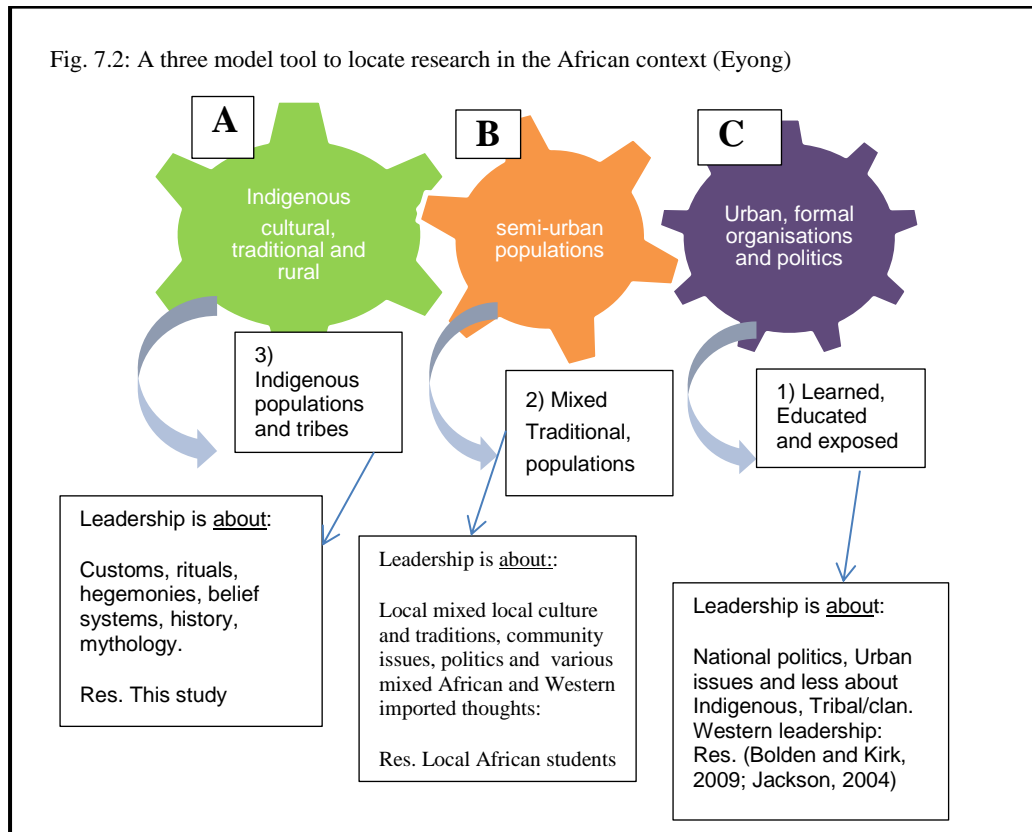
Fig. 7.2: A three model tool to locate research in the African context (Eyong)

A

Indigenous cultural, traditional and rural

B

semi-urban populations

C

Urban, formal organisations and politics

3) Indigenous populations and tribes

2) Mixed Traditional, populations

1) Learned, Educated and exposed

Leadership is about:

Customs, rituals, hegemonies, belief systems, history, mythology.

Res. This study

Leadership is about::

Local mixed local culture and traditions, community issues, politics and various mixed African and Western imported thoughts:

Res. Local African students

Leadership is about:

National politics, Urban issues and less about Indigenous, Tribal/clan. Western leadership: Res. (Bolden and Kirk, 2009; Jackson, 2004)